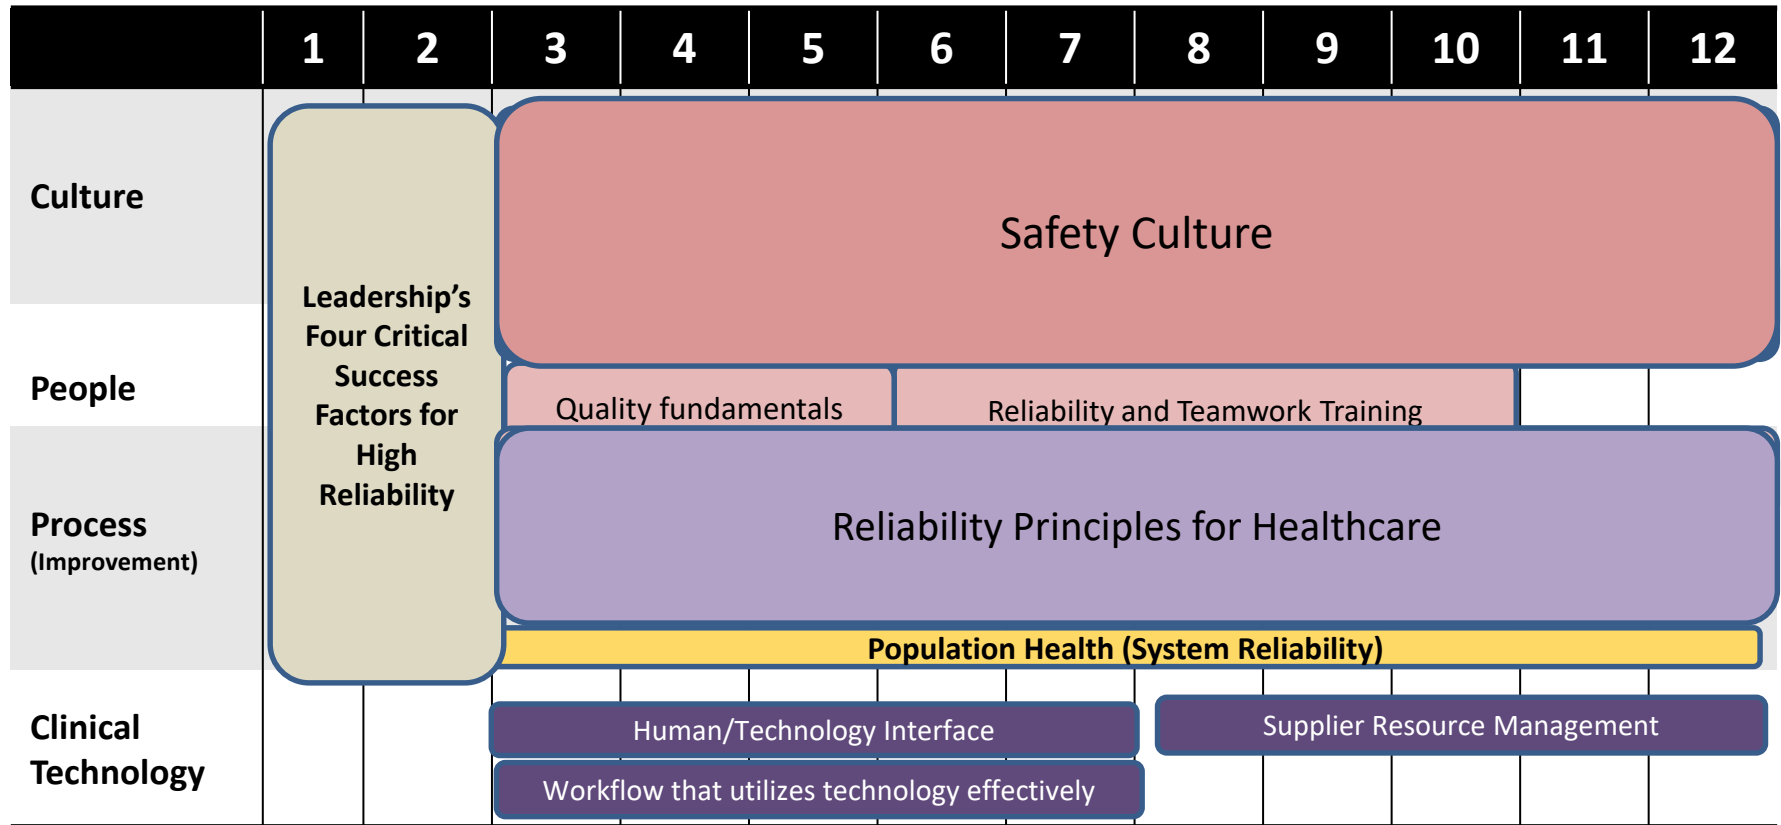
1 2 3 4 5 6 7 8 9 10 11 12

Culture

People

Process
(Improvement)

Clinical Technology

Leadership's Four Critical Success Factors for High Reliability

Safety Culture

Quality fundamentals

Reliability and Teamwork Training

Reliability Principles for Healthcare

Population Health (System Reliability)

Human/Technology Interface

Supplier Resource Management

Workflow that utilizes technology effectively